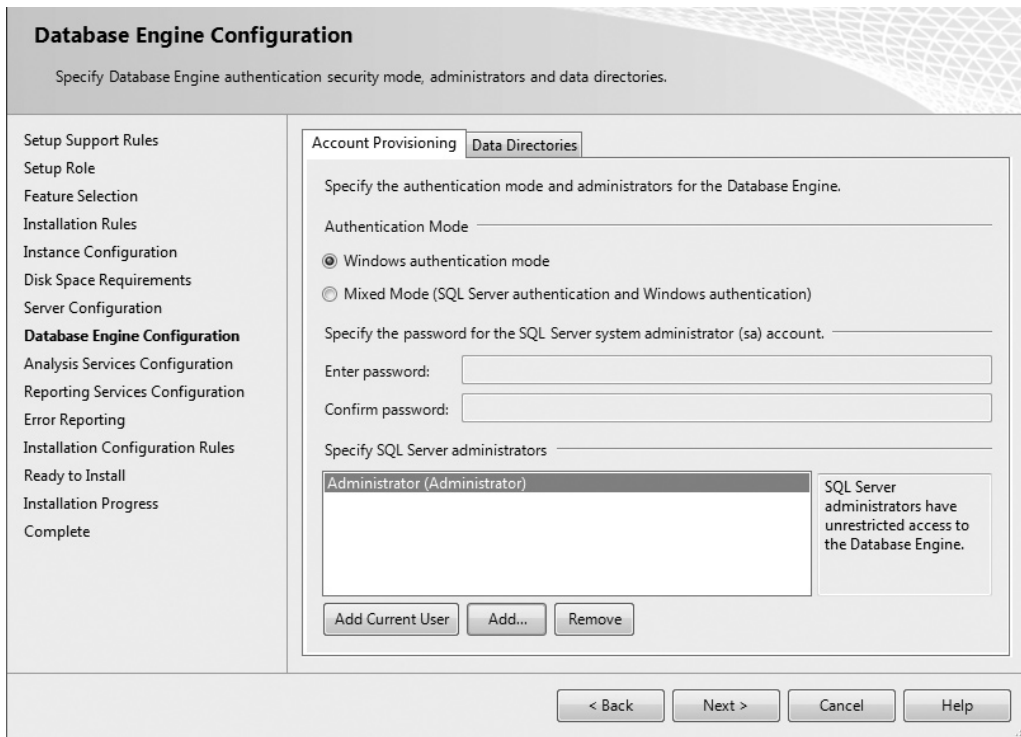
Database Engine Configuration

Specify Database Engine authentication security mode, administrators and data directories.

Setup Support Rules
Setup Role
Feature Selection
Installation Rules
Instance Configuration
Disk Space Requirements
Server Configuration
Database Engine Configuration
Analysis Services Configuration
Reporting Services Configuration
Error Reporting
Installation Configuration Rules
Ready to Install
Installation Progress
Complete

Account Provisioning | Data Directories

Specify the authentication mode and administrators for the Database Engine.

Authentication Mode

Windows authentication mode

Mixed Mode (SQL Server authentication and Windows authentication)

Specify the password for the SQL Server system administrator (sa) account.

Enter password:

Confirm password:

Specify SQL Server administrators

Administrator (Administrator)

SQL Server administrators have unrestricted access to the Database Engine.

Add Current User | Add... | Remove

< Back | Next > | Cancel | Help